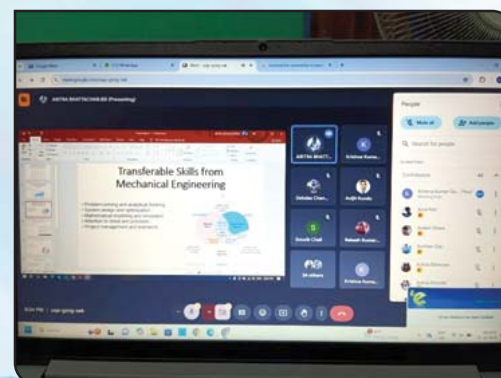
ARITRA BHATTACHARJEE (Presenting)

Transferable Skills from Mechanical Engineering

ARITRA BHATT...
Krishna Kuma...
Debdas Chan...
Arijit Kundu
Sourik Chat...
Rakesh Kumar...
34 others
Krishna Kuma...

People
Mute all
Add people
Search for people

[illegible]